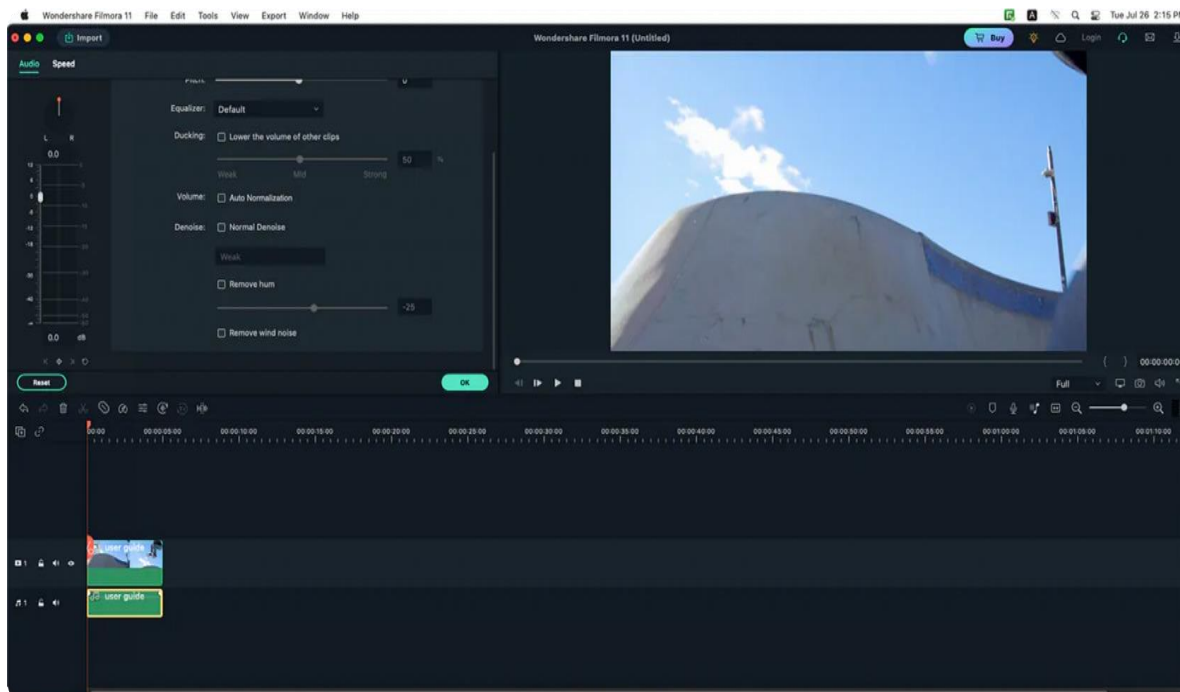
Wondershare Filmora 11 File Edit Tools View Export Window Help

Tue Jul 26 2:15 P

Import

Wondershare Filmora 11 (Untitled)

Buy

Login

Audio Speed

L R

0.0

Equalizer: Default

Ducking: Lower the volume of other clips

50 %

Weak Mid Strong

Volume: Auto Normalization

Denoise: Normal Denoise

Weak

Remove hum

-25

Remove wind noise

0.0 dB

Reset

OK

00:00:00:0

Full

00:00 00:00:05:00 00:00:10:00 00:00:15:00 00:00:20:00 00:00:25:00 00:00:30:00 00:00:35:00 00:00:40:00 00:00:45:00 00:00:50:00 00:00:55:00 00:01:00:00 00:01:05:00 00:01:10:00

user guide

user guide